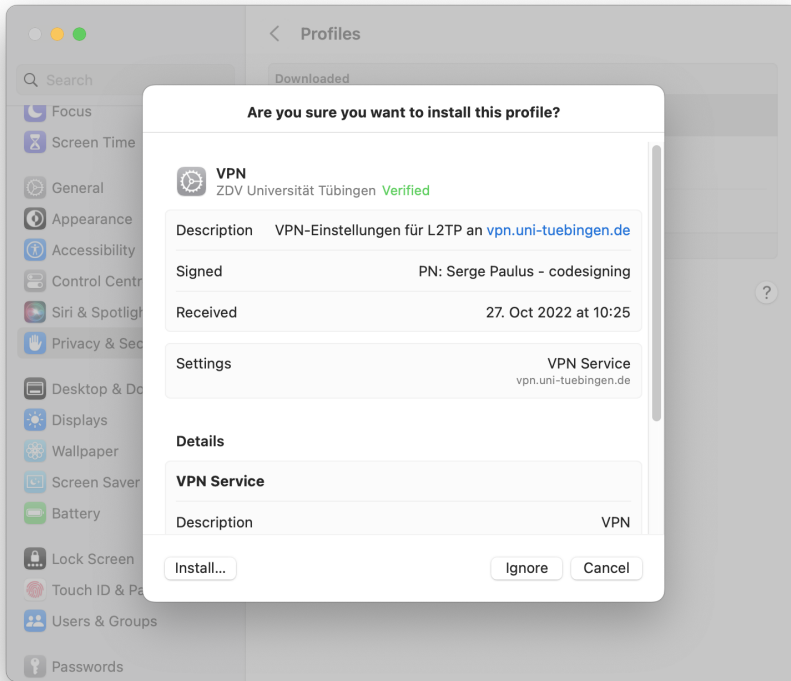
Search
Focus
Screen Time
General
Appearance
Accessibility
Control Centr
Siri & Spotligh
Privacy & Sec
Desktop & Do
Displays
Wallpaper
Screen Saver
Battery
Lock Screen
Touch ID & Pa
Users & Groups
Passwords

< Profiles
Downloaded

?

Are you sure you want to install this profile?

VPN
ZDV Universität Tübingen Verified

| | |
|---|---|
| Description | VPN-Einstellungen für L2TP an vpn.uni-tuebingen.de |
| Signed | PN: Serge Paulus - codesigning |
| Received | 27. Oct 2022 at 10:25 |

| | |
|---|---|
| Settings | VPN Service vpn.uni-tuebingen.de |

Details

VPN Service

| | |
|---|---|
| Description | VPN |

Install...
Ignore
Cancel